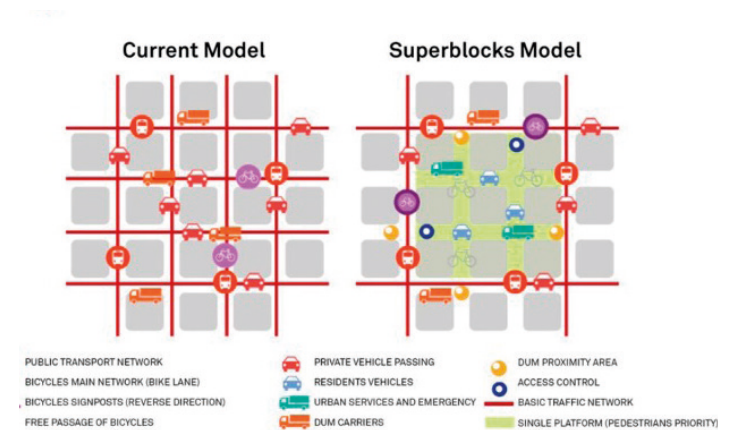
Current Model

Superblocks Model

PUBLIC TRANSPORT NETWORK
BICYCLES MAIN NETWORK (BIKE LANE)
BICYCLES SIGNPOSTS (REVERSE DIRECTION)
FREE PASSAGE OF BICYCLES

PRIVATE VEHICLE PASSING
RESIDENTS VEHICLES
URBAN SERVICES AND EMERGENCY
DUM CARRIERS

DUM PROXIMITY AREA
ACCESS CONTROL
BASIC TRAFFIC NETWORK
SINGLE PLATFORM (PEDESTRIANS PRIORITY)